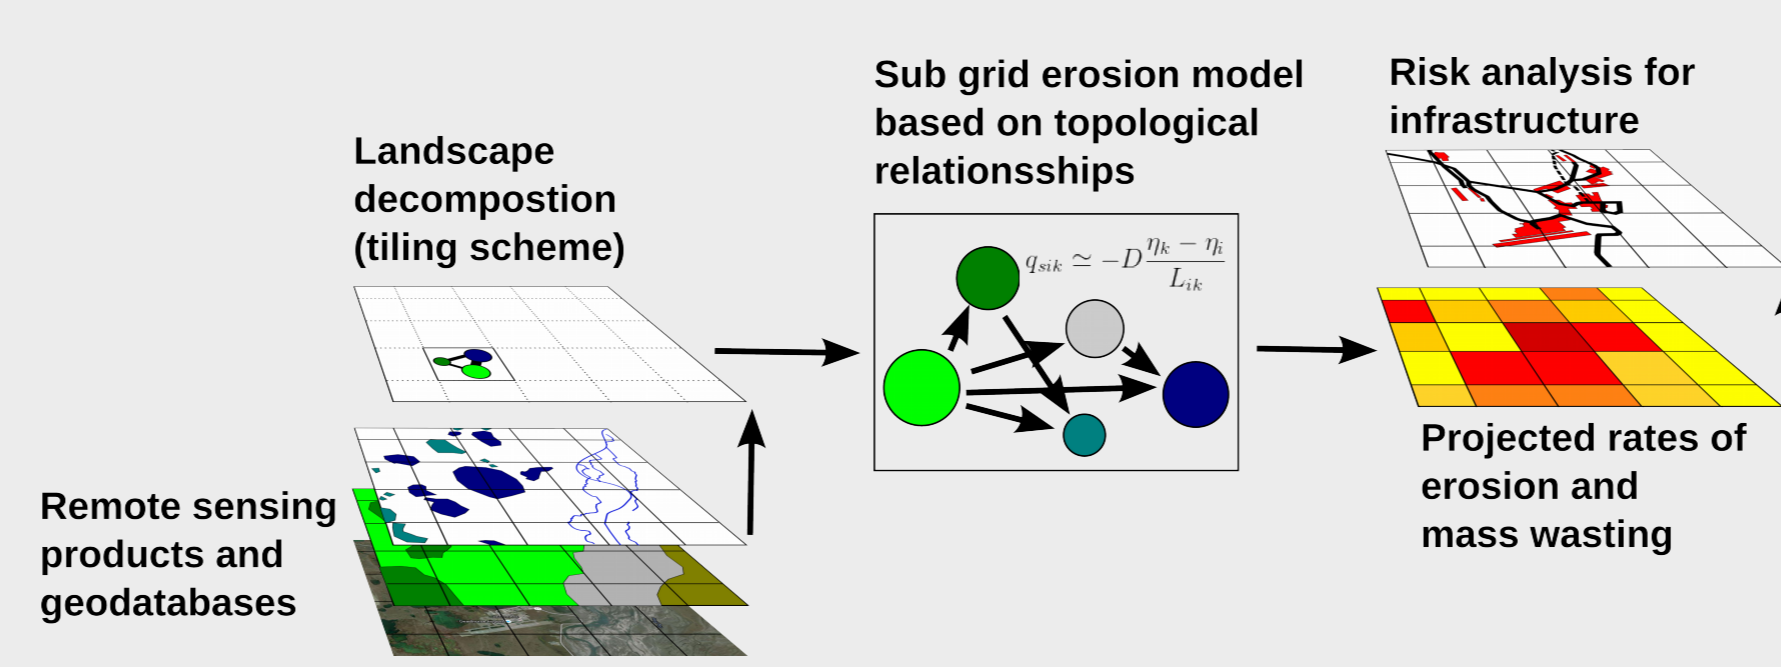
Landscape decompostion (tiling scheme)

Sub grid erosion model based on topological relationsships

$q_{sik} \simeq -D\frac{\eta_k - \eta_i}{L_{ik}}$

Risk analysis for infrastructure

Remote sensing products and geodatabases

Projected rates of erosion and mass wasting